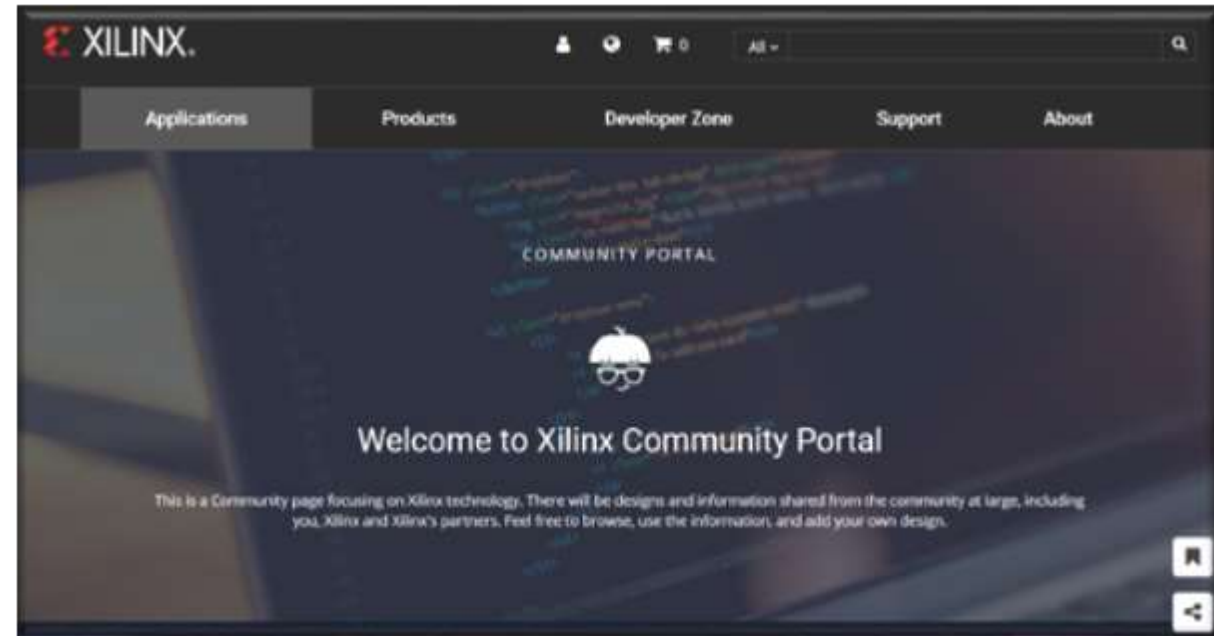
XILINX.

0

All

Applications

Products

Developer Zone

Support

About

COMMUNITY PORTAL

Welcome to Xilinx Community Portal

This is a Community page focusing on Xilinx technology. There will be designs and information shared from the community at large, including you, Xilinx and Xilinx's partners. Feel free to browse, use the information, and add your own design.